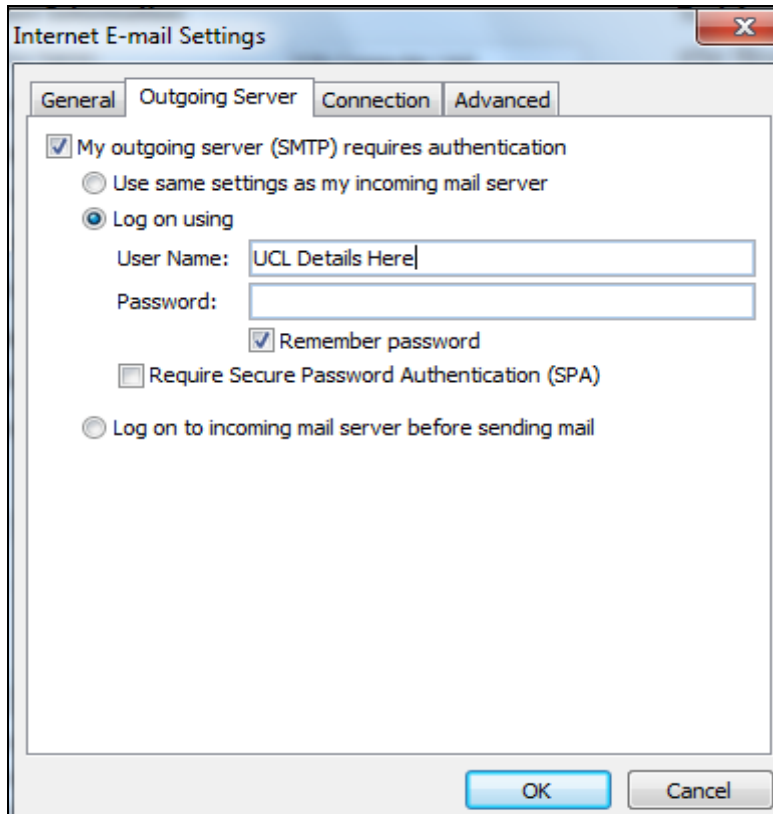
Internet E-mail Settings

General | Outgoing Server | Connection | Advanced

My outgoing server (SMTP) requires authentication

Use same settings as my incoming mail server

Log on using

User Name: UCL Details Here

Password:

Remember password

Require Secure Password Authentication (SPA)

Log on to incoming mail server before sending mail

OK | Cancel